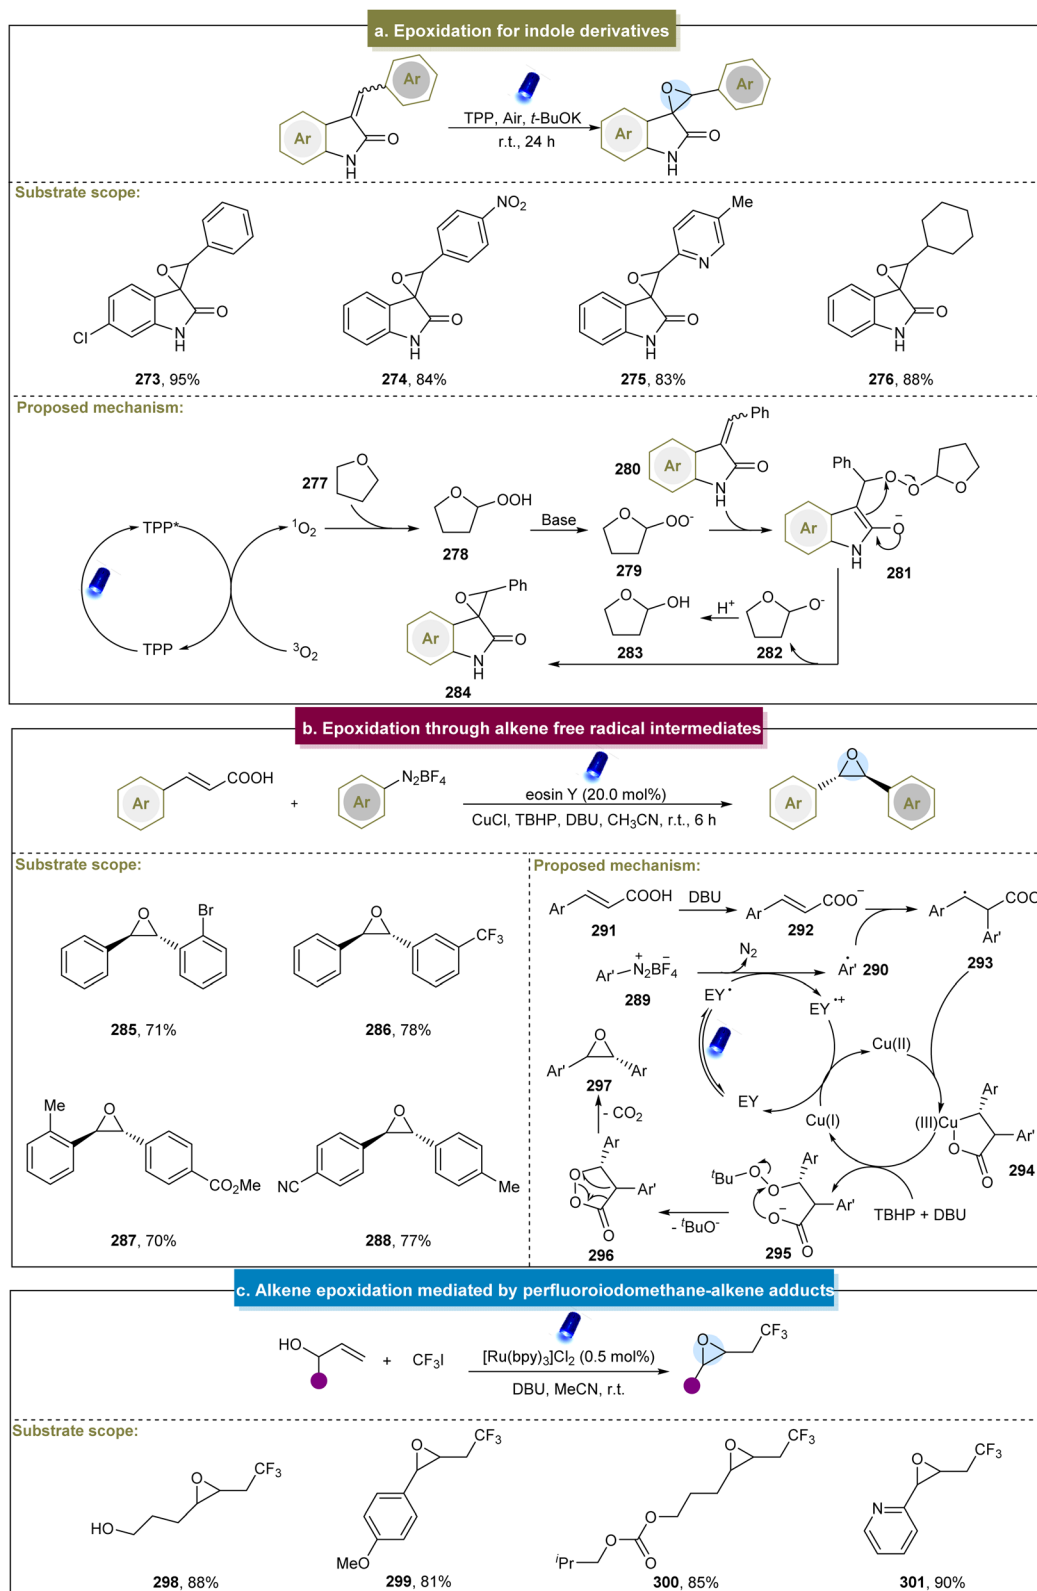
a. Epoxidation for indole derivatives

Ar Ar N H O TPP, Air, $t$-BuOK r.t., 24 h Ar O Ar N H O

Substrate scope:

O N H O Cl
**273**, 95%

NO$_2$ O N H O
**274**, 84%

Me N O N H O
**275**, 83%

O N H O
**276**, 88%

Proposed mechanism:

TPP* TPP $^1O_2$ $^3O_2$ **277** O **278** O OOH Base **279** O OO$^-$ **280** Ar Ph N H O Ph Ar N H O O O **281** **282** O O$^-$ H$^+$ **283** O OH **284** Ar O Ph N H O

b. Epoxidation through alkene free radical intermediates

Ar COOH + Ar N$_2$BF$_4$ eosin Y (20.0 mol%) CuCl, TBHP, DBU, CH$_3$CN, r.t., 6 h Ar O Ar

Substrate scope:

O Br
**285**, 71%

O CF$_3$
**286**, 78%

Me O CO$_2$Me
**287**, 70%

NC O Me
**288**, 77%

Proposed mechanism:

Ar COOH **291** DBU Ar COO$^-$ **292** Ar COO Ar' **293** Ar' $\overset{+}{N_2}\overset{-}{BF_4}$ **289** N$_2$ Ar' **290** EY$^\cdot$ EY$^{\cdot+}$ EY Cu(II) Cu(I) (III)Cu Ar Ar' O O **294** TBHP + DBU $^t$Bu O O Ar Ar' O O **295** - $^t$BuO$^-$ O O Ar Ar' O **296** - CO$_2$ Ar' O Ar **297**

c. Alkene epoxidation mediated by perfluoroiodomethane-alkene adducts

HO + CF$_3$I [Ru(bpy)$_3$]Cl$_2$ (0.5 mol%) DBU, MeCN, r.t. O CF$_3$

Substrate scope:

HO O CF$_3$
**298**, 88%

MeO O CF$_3$
**299**, 81%

$^i$Pr O O O O CF$_3$
**300**, 85%

N O CF$_3$
**301**, 90%